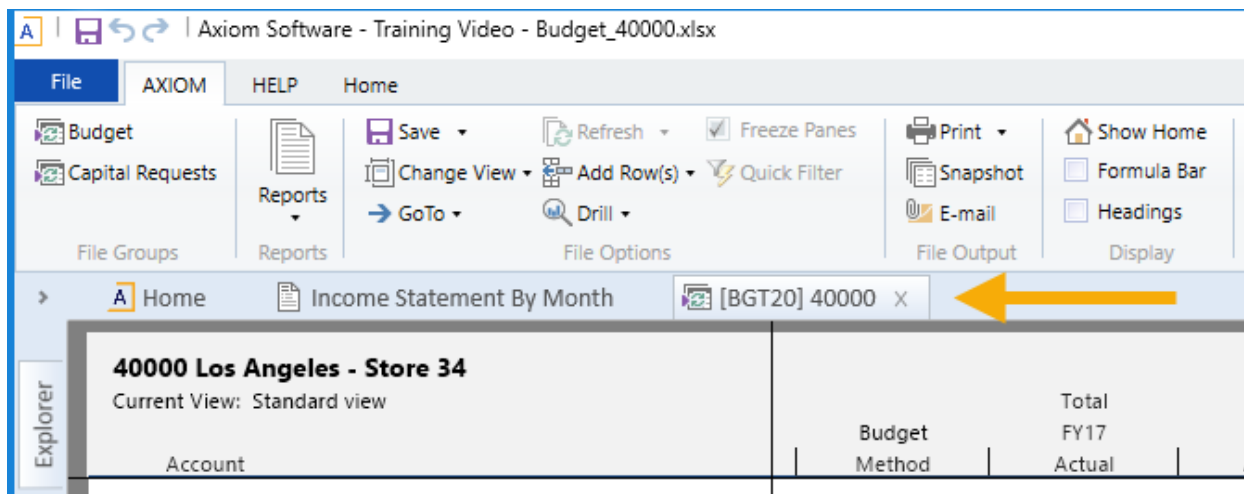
A | Axiom Software - Training Video - Budget_40000.xlsx

File AXIOM HELP Home

Budget
Capital Requests
File Groups

Reports
Reports

Save
Change View
GoTo
Refresh
Add Row(s)
Drill
Freeze Panes
Quick Filter
File Options

Print
Snapshot
E-mail
File Output

Show Home
Formula Bar
Headings
Display

A Home
Income Statement By Month
[BGT20] 40000 X

Explorer

40000 Los Angeles - Store 34
Current View: Standard view

Account

Budget
Method

Total
FY17
Actual